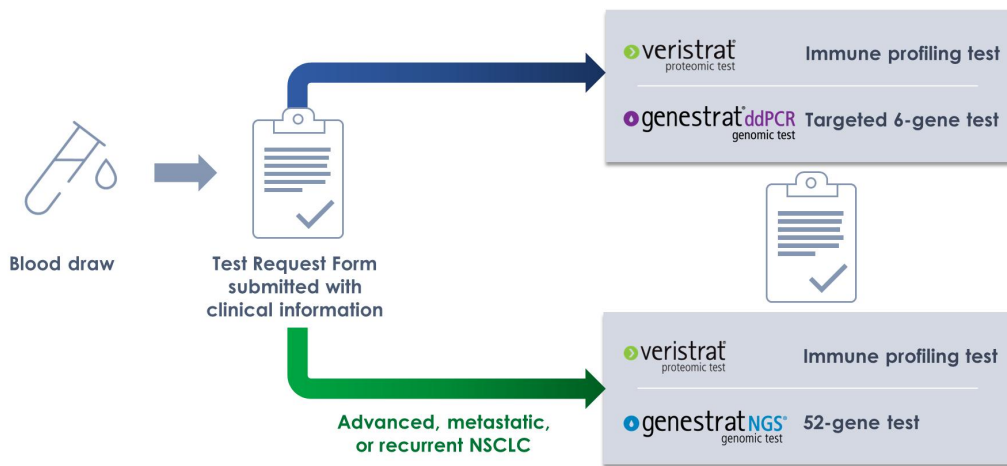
Blood draw

Test Request Form submitted with clinical information

veristrat® proteomic test Immune profiling test

genestrat® ddPCR genomic test Targeted 6-gene test

Advanced, metastatic, or recurrent NSCLC

veristrat® proteomic test Immune profiling test

genestrat NGS® genomic test 52-gene test